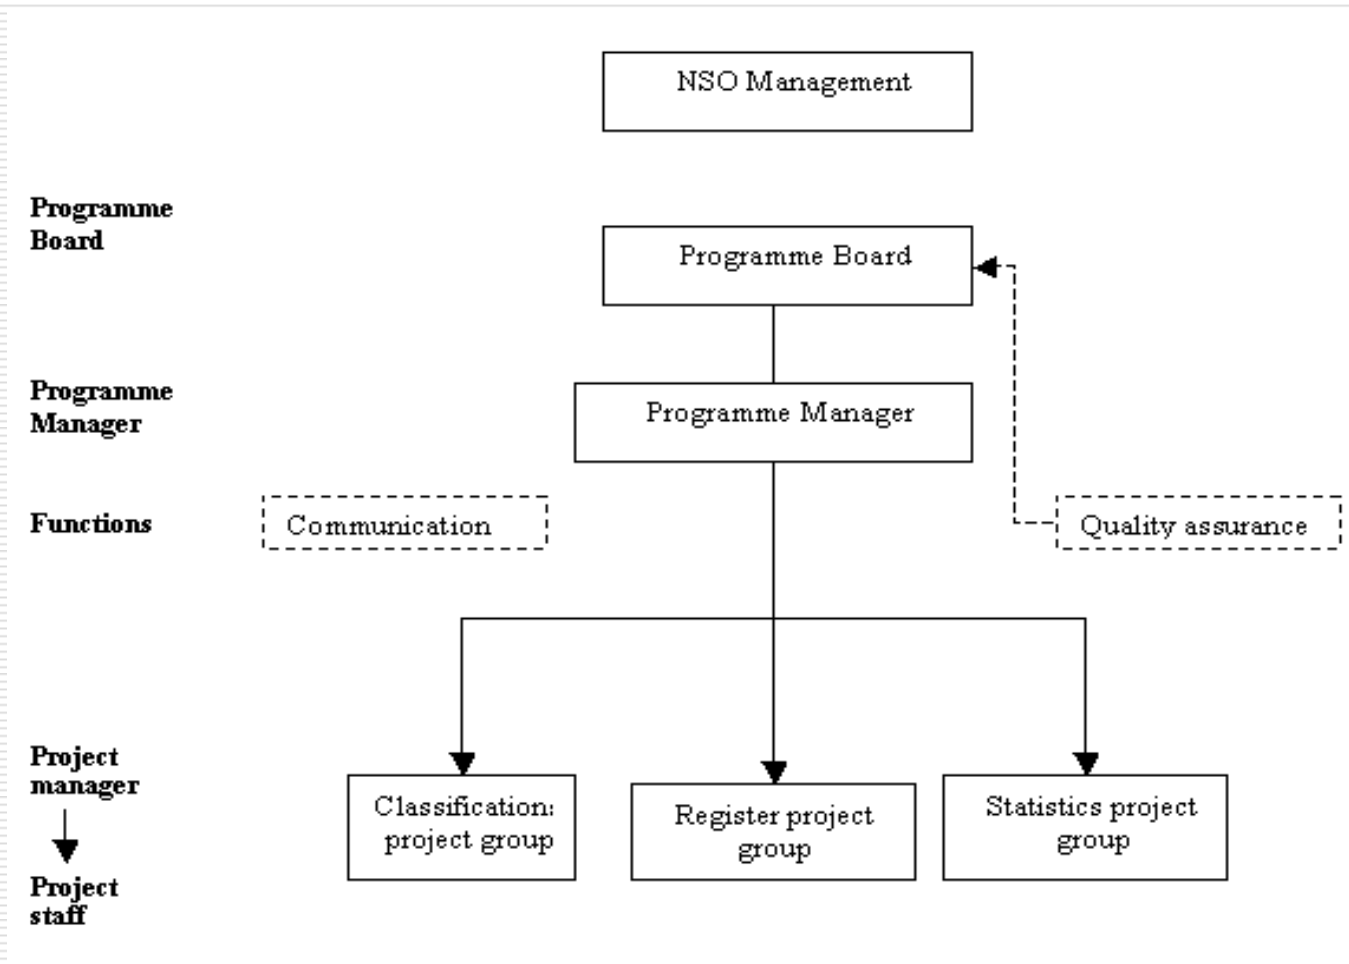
NSO Management

Programme Board

Programme Board

Programme Manager

Programme Manager

Functions

Communication

Quality assurance

Project manager

Project staff

Classification: project group

Register project group

Statistics project group